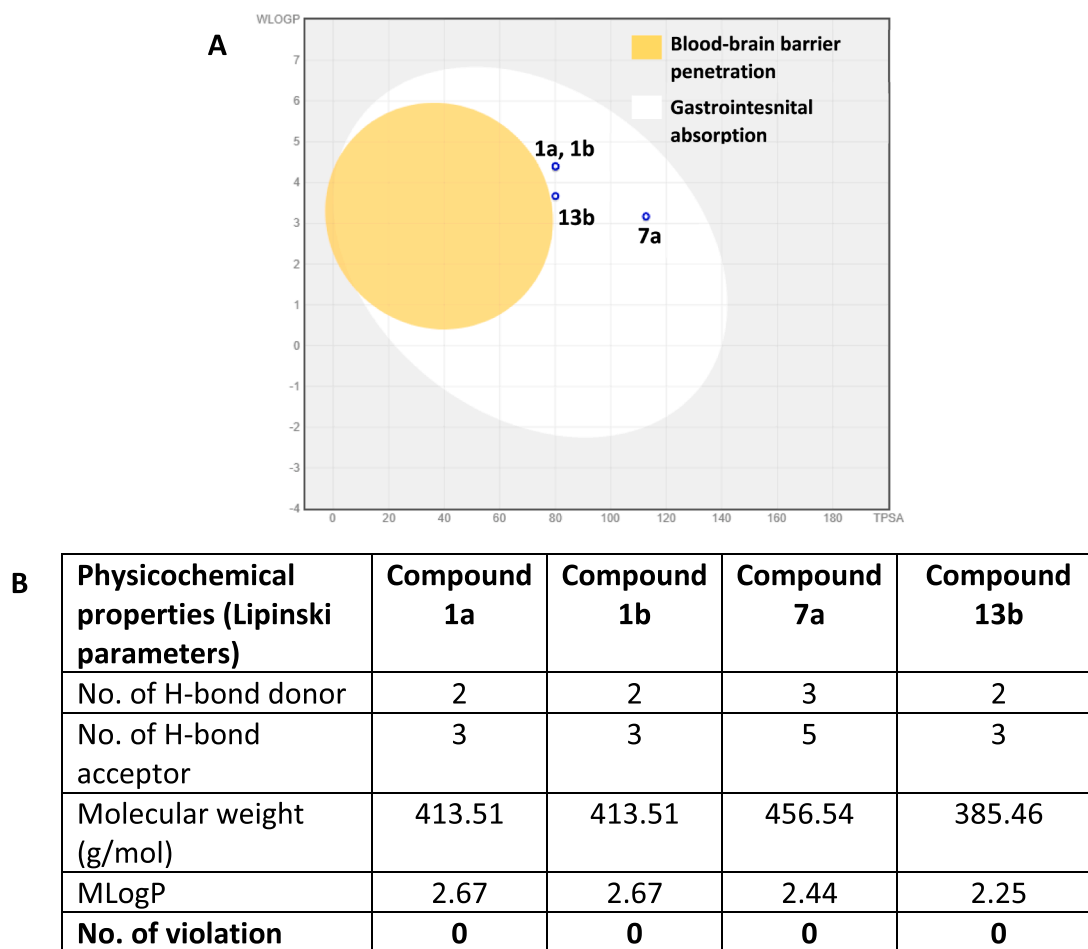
A

WLOGP

7
6
5
4
3
2
1
0
-1
-2
-3
-4

0 20 40 60 80 100 120 140 160 180 TPSA

Blood-brain barrier penetration

Gastrointesnital absorption

1a, 1b

13b

7a

B

| Physicochemical properties (Lipinski parameters) | Compound 1a | Compound 1b | Compound 7a | Compound 13b |
|---|---|---|---|---|
| No. of H-bond donor | 2 | 2 | 3 | 2 |
| No. of H-bond acceptor | 3 | 3 | 5 | 3 |
| Molecular weight (g/mol) | 413.51 | 413.51 | 456.54 | 385.46 |
| MLogP | 2.67 | 2.67 | 2.44 | 2.25 |
| **No. of violation** | **0** | **0** | **0** | **0** |